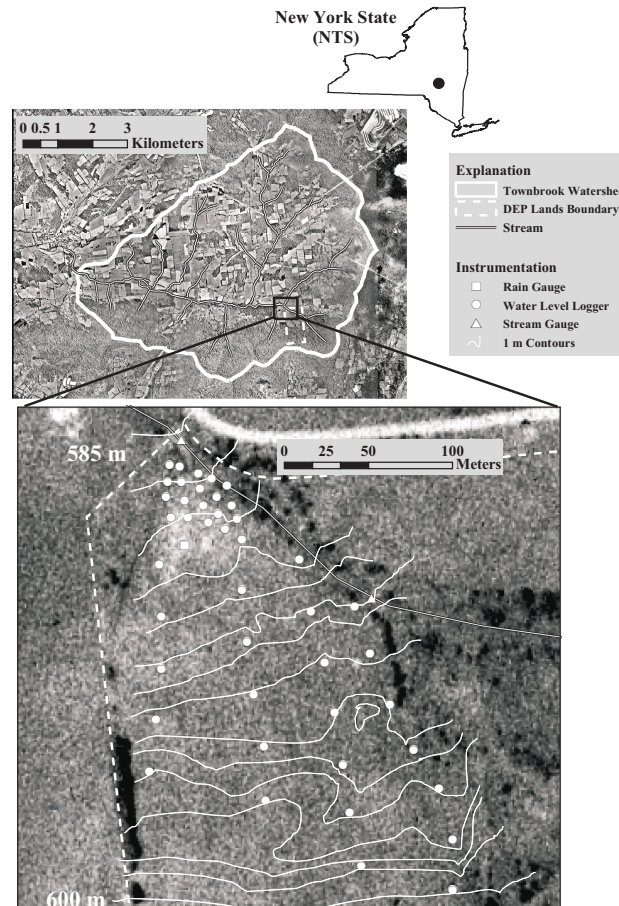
New York State (NTS)

0 0.5 1 2 3 Kilometers

Explanation
Townbrook Watershe
DEP Lands Boundary
Stream

Instrumentation
Rain Gauge
Water Level Logger
Stream Gauge
1 m Contours

585 m

0 25 50 100 Meters

600 m